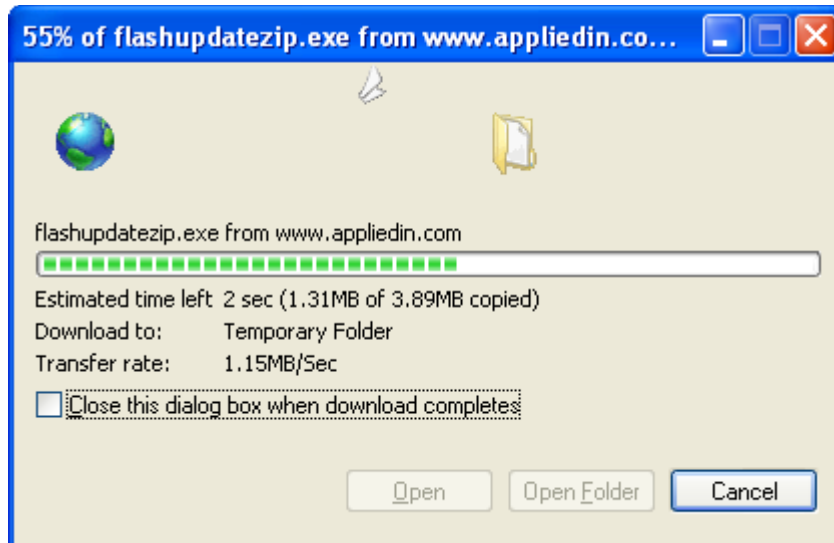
55% of flashupdatezip.exe from www.appliedin.co...

flashupdatezip.exe from www.appliedin.com

Estimated time left 2 sec (1.31MB of 3.89MB copied)
Download to: Temporary Folder
Transfer rate: 1.15MB/Sec

Close this dialog box when download completes

Open
Open Folder
Cancel